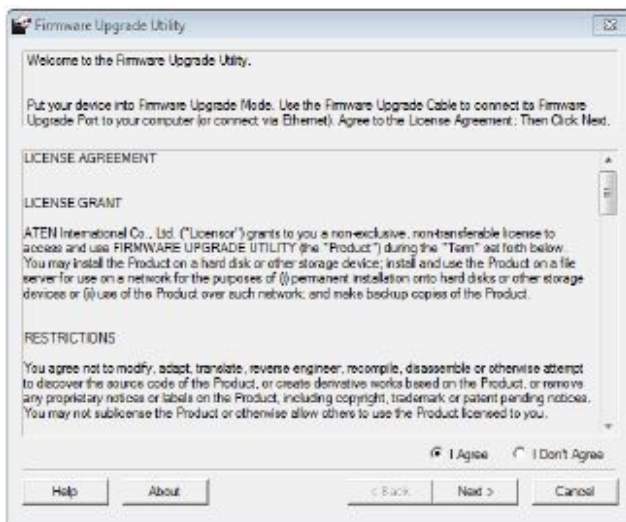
Firmware Upgrade Utility

Welcome to the Firmware Upgrade Utility.

Put your device into Firmware Upgrade Mode. Use the Firmware Upgrade Cable to connect its Firmware Upgrade Port to your computer (or connect via Ethernet). Agree to the License Agreement; Then Click Next.

LICENSE AGREEMENT

LICENSE GRANT

ATEN International Co., Ltd. ("Licensor") grants to you a non-exclusive, non-transferable license to access and use FIRMWARE UPGRADE UTILITY (the "Product") during the "Term" set forth below. You may install the Product on a hard disk or other storage device; install and use the Product on a file server for use on a network for the purposes of (i) permanent installation onto hard disks or other storage devices or (ii) use of the Product over such network; and make backup copies of the Product.

RESTRICTIONS

You agree not to modify, adapt, translate, reverse engineer, recompile, disassemble or otherwise attempt to discover the source code of the Product, or create derivative works based on the Product, or remove any proprietary notices or labels on the Product, including copyright, trademark or patent pending notices. You may not sublicense the Product or otherwise allow others to use the Product licensed to you.

I Agree I Don't Agree

Help About < Back Next > Cancel